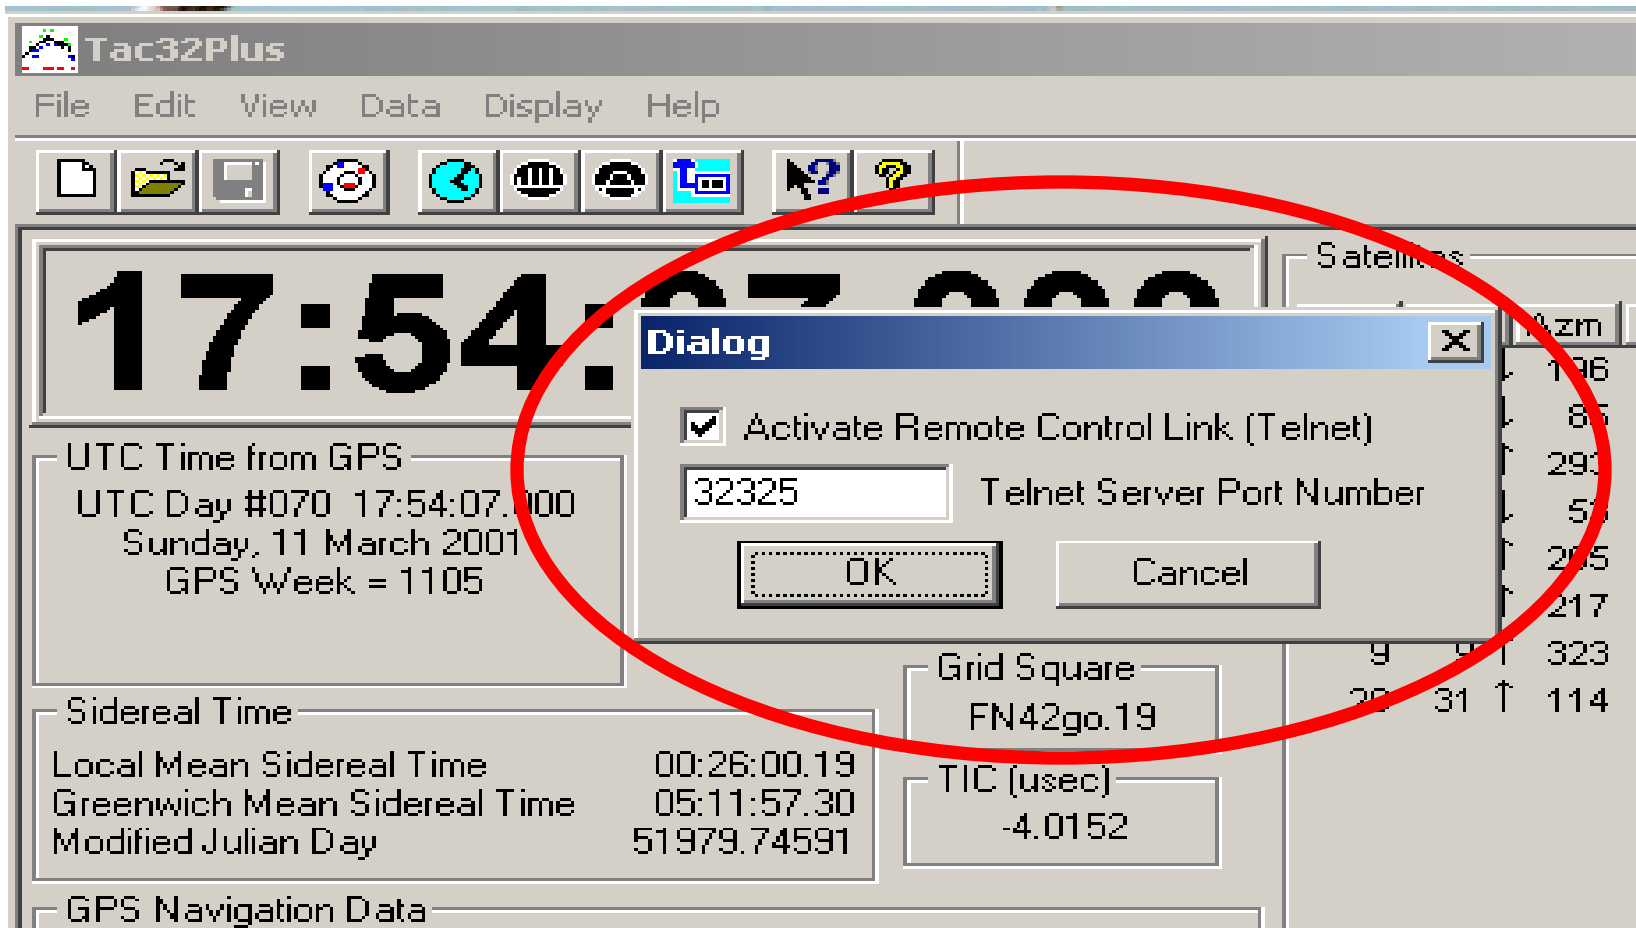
Tac32Plus

File Edit View Data Display Help

17:54:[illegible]

Satellites

Azm

Dialog

Activate Remote Control Link (Telnet)

32325 Telnet Server Port Number

OK

Cancel

196
85
293
53
205
217
9 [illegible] 323
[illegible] 31 ↑ 114

UTC Time from GPS
UTC Day #070 17:54:07.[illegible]00
Sunday, 11 March 2001
GPS Week = 1105

Grid Square
FN42go.19

Sidereal Time
Local Mean Sidereal Time 00:26:00.19
Greenwich Mean Sidereal Time 05:11:57.30
Modified Julian Day 51979.74591

TIC (usec)
-4.0152

GPS Navigation Data